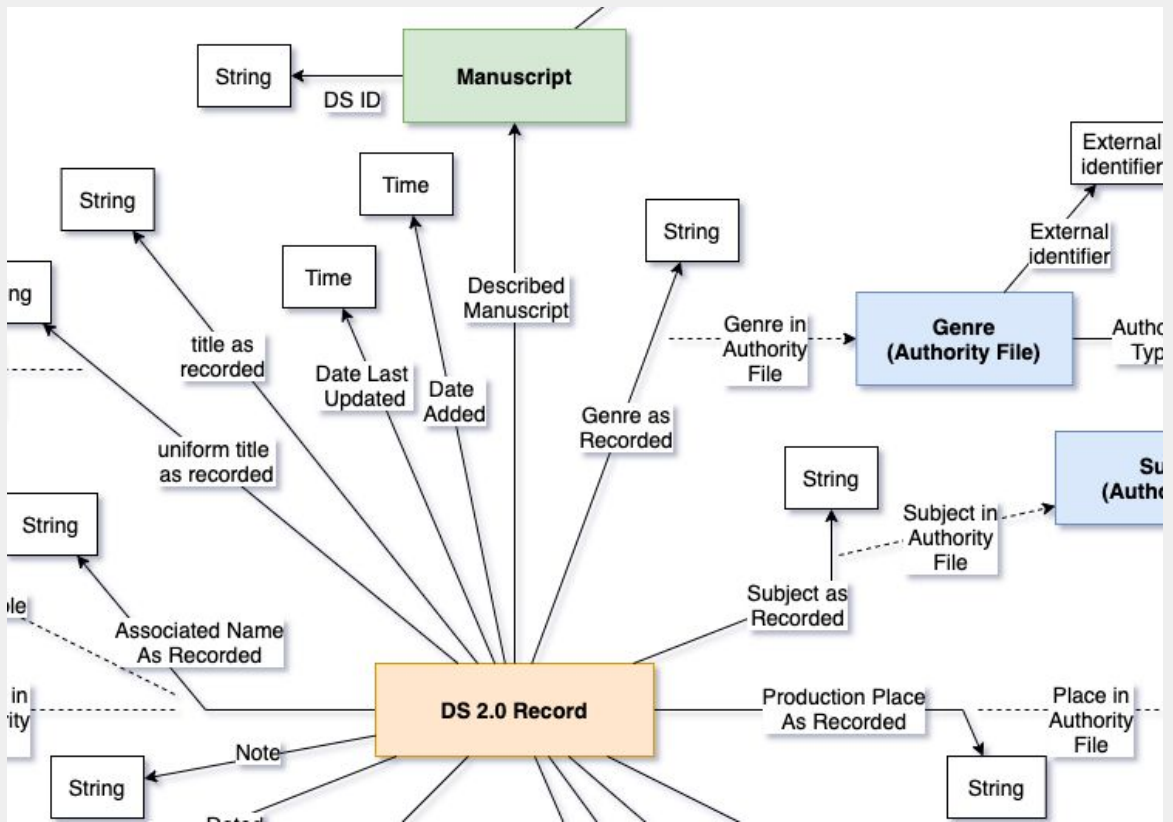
String

DS ID

Manuscript

External identifier

String

Time

String

External identifier

ng

Time

Described Manuscript

Genre in Authority File

Genre (Authority File)

Autho Typ

title as recorded

Date Last Updated

Date Added

Genre as Recorded

uniform title as recorded

String

Su (Autho

String

Subject in Authority File

Subject as Recorded

ple

Associated Name As Recorded

in ity

DS 2.0 Record

Production Place As Recorded

Place in Authority File

Note

String

String

Dated